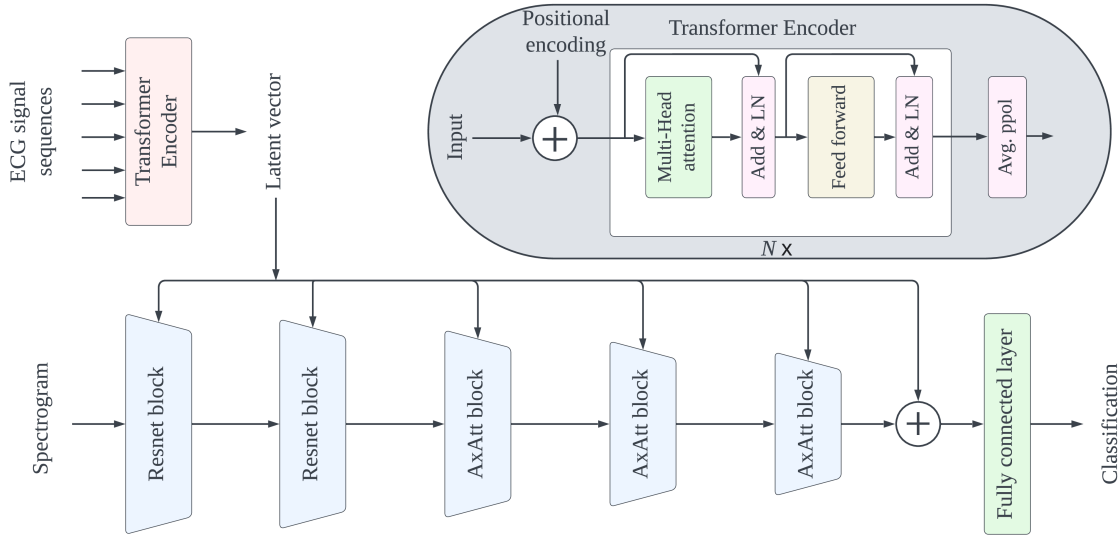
ECG signal sequences

Transformer Encoder

Latent vector

Positional encoding

Transformer Encoder

Input

Multi-Head attention

Add & LN

Feed forward

Add & LN

Avg. ppol

$N$ x

Spectrogram

Resnet block

Resnet block

AxAtt block

AxAtt block

AxAtt block

Fully connected layer

Classification